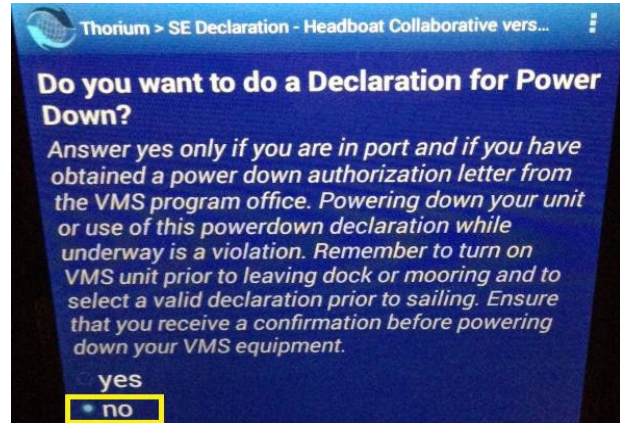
Thorium > SE Declaration - Headboat Collaborative vers...

Do you want to do a Declaration for Power Down?

Answer yes only if you are in port and if you have obtained a power down authorization letter from the VMS program office. Powering down your unit or use of this powerdown declaration while underway is a violation. Remember to turn on VMS unit prior to leaving dock or mooring and to select a valid declaration prior to sailing. Ensure that you receive a confirmation before powering down your VMS equipment.

yes

no